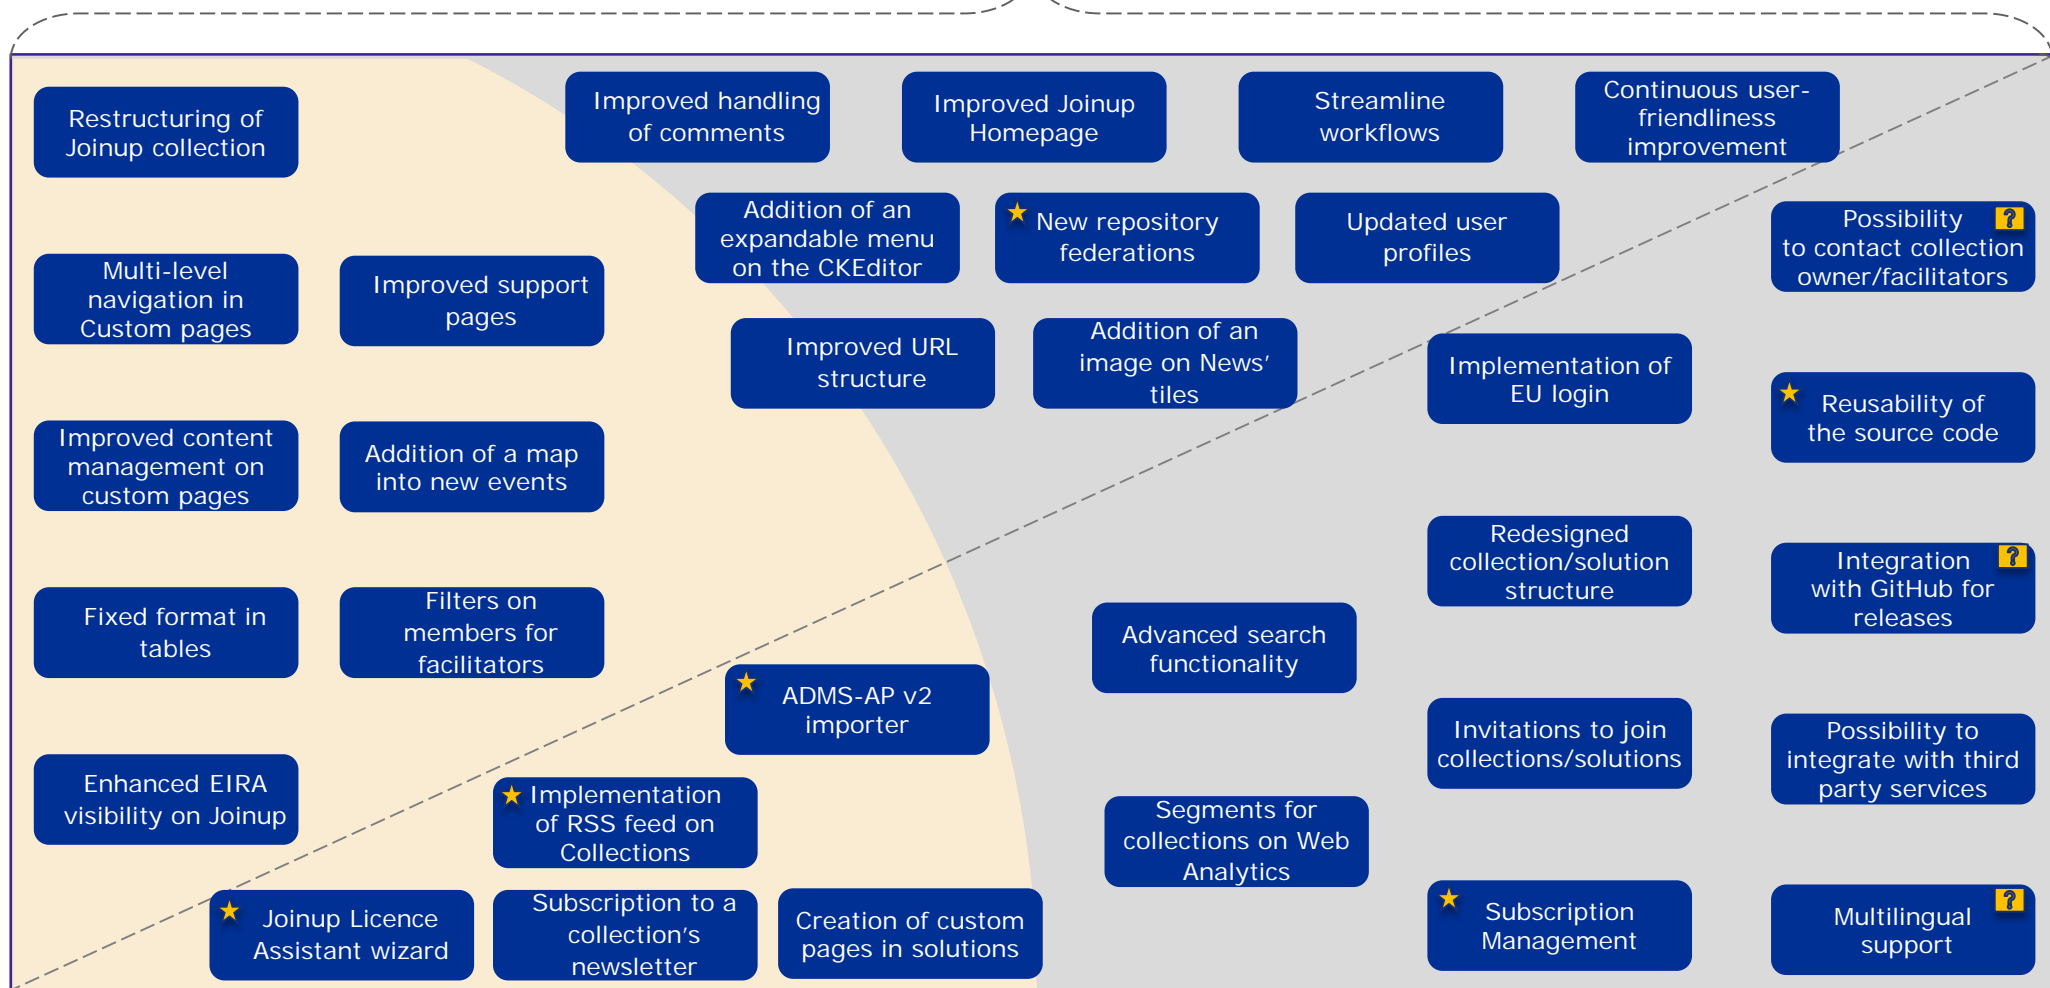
Restructuring of Joinup collection

Improved handling of comments

Improved Joinup Homepage

Streamline workflows

Continuous user-friendliness improvement

Addition of an expandable menu on the CKEditor

New repository federations

Updated user profiles

Possibility to contact collection owner/facilitators ?

Multi-level navigation in Custom pages

Improved support pages

Improved URL structure

Addition of an image on News' tiles

Implementation of EU login

Reusability of the source code

Improved content management on custom pages

Addition of a map into new events

Redesigned collection/solution structure

Integration with GitHub for releases ?

Fixed format in tables

Filters on members for facilitators

Advanced search functionality

ADMS-AP v2 importer

Invitations to join collections/solutions

Possibility to integrate with third party services

Enhanced EIRA visibility on Joinup

Implementation of RSS feed on Collections

Segments for collections on Web Analytics

Joinup Licence Assistant wizard

Subscription to a collection's newsletter

Creation of custom pages in solutions

Subscription Management

Multilingual support ?